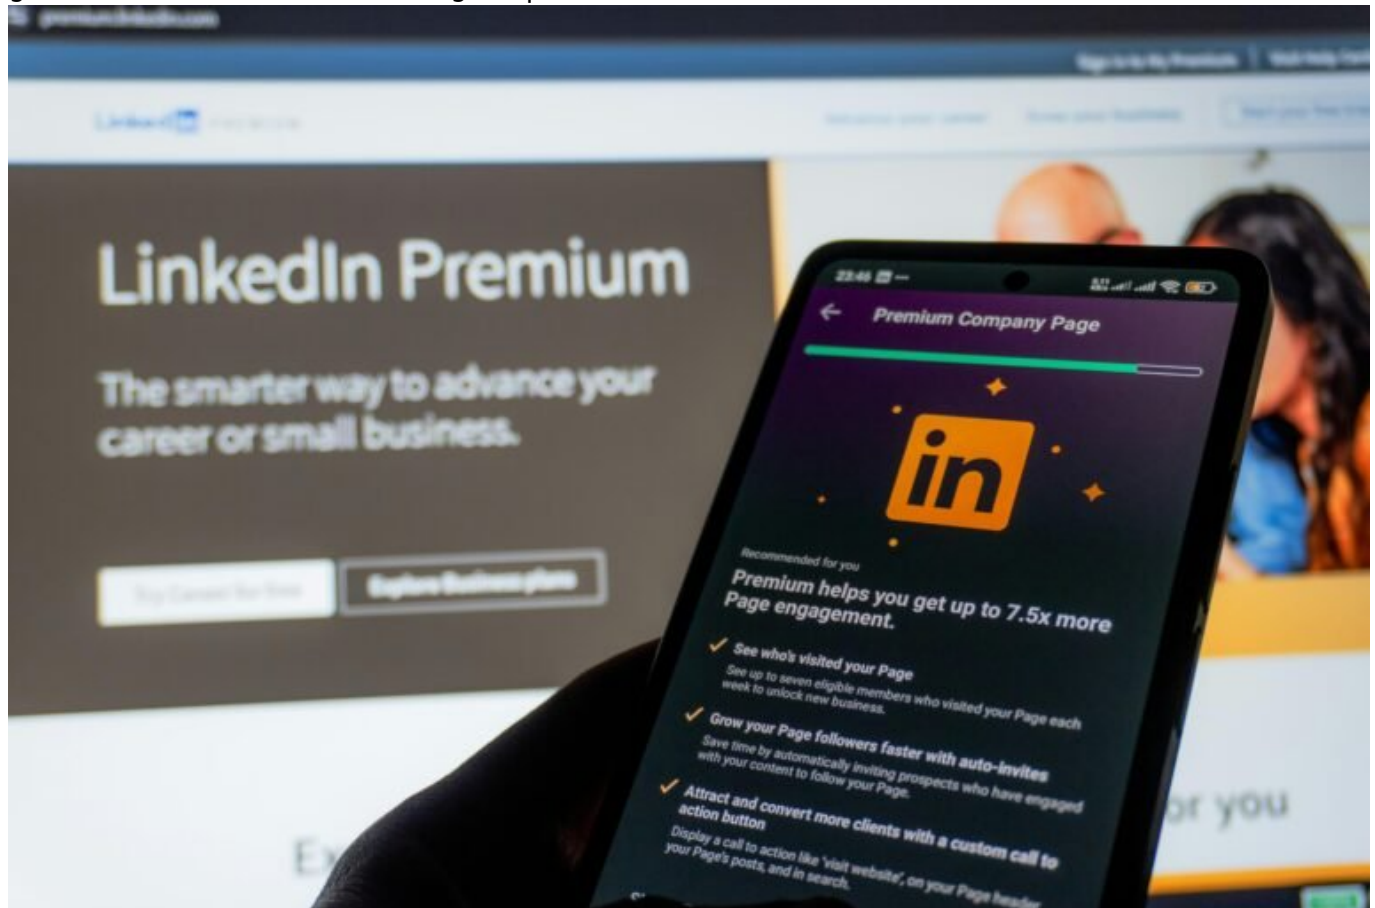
premium.linkedin.com

LinkedIn Premium

The smarter way to advance your career or small business.

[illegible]

Explore Business plans

Ex

or you

23:46

Premium Company Page

in

Recommended for you

Premium helps you get up to 7.5x more Page engagement.

See who's visited your Page

See up to seven eligible members who visited your Page each week to unlock new business.

Grow your Page followers faster with auto-invites

Save time by automatically inviting prospects who have engaged with your content to follow your Page.

Attract and convert more clients with a custom call to action button

Display a call to action like 'visit website', on your Page header, your Page's posts, and in search.